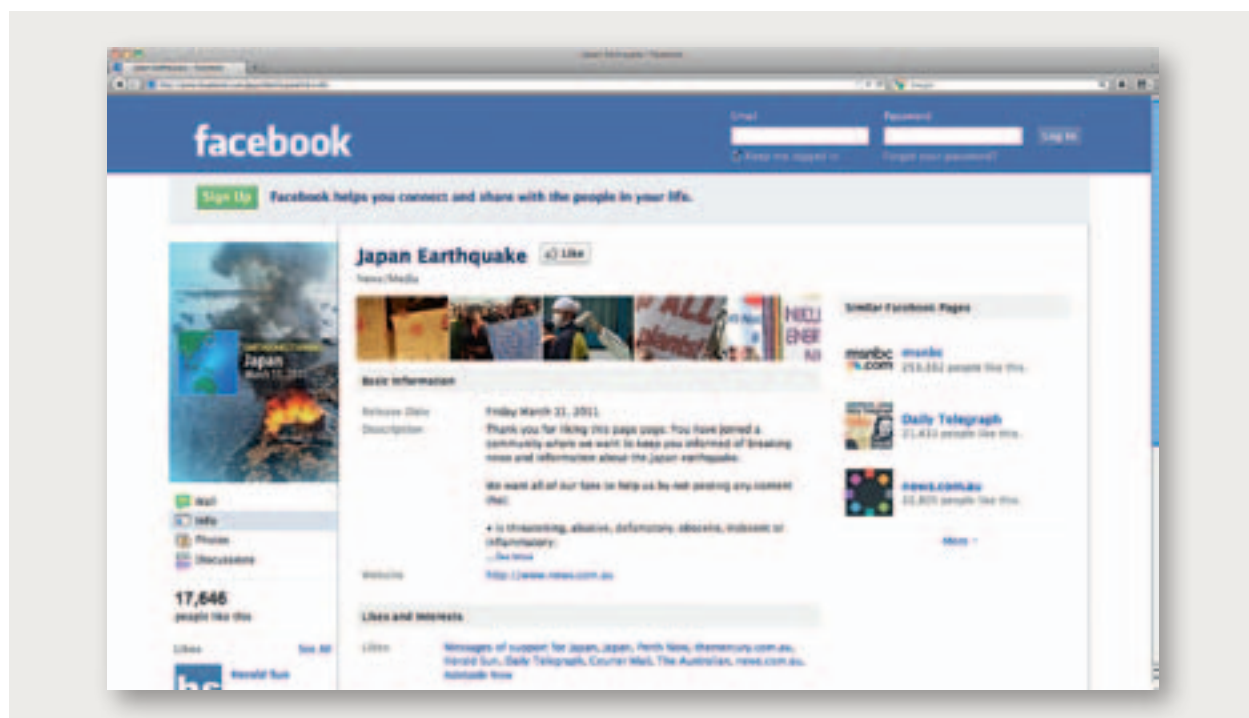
Japan Earthquake | Facebook

facebook

Email
Password
Log In
Keep me logged in
Forgot your password?

Sign Up Facebook helps you connect and share with the people in your life.

Japan
March 11, 2011

Wall
Info
Photos
Discussions

17,646
people like this

Likes See All
Herald Sun

Japan Earthquake Like
News/Media

Basic Information

Release Date Friday March 11, 2011
Description Thank you for liking this page page. You have joined a community where we want to keep you informed of breaking news and information about the japan earthquake.

We want all of our fans to help us by not posting any content that:

• is threatening, abusive, defamatory, obscene, indecent or inflammatory;
...See More

Website http://www.news.com.au

Likes and Interests

Likes Messages of support for Japan, Japan, Perth Now, themercury.com.au, Herald Sun, Daily Telegraph, Courier Mail, The Australian, news.com.au, Adelaide Now

Similar Facebook Pages

msnbc
msnbc
253,552 people like this.

Daily Telegraph
21,433 people like this.

news.com.au
33,805 people like this.

More